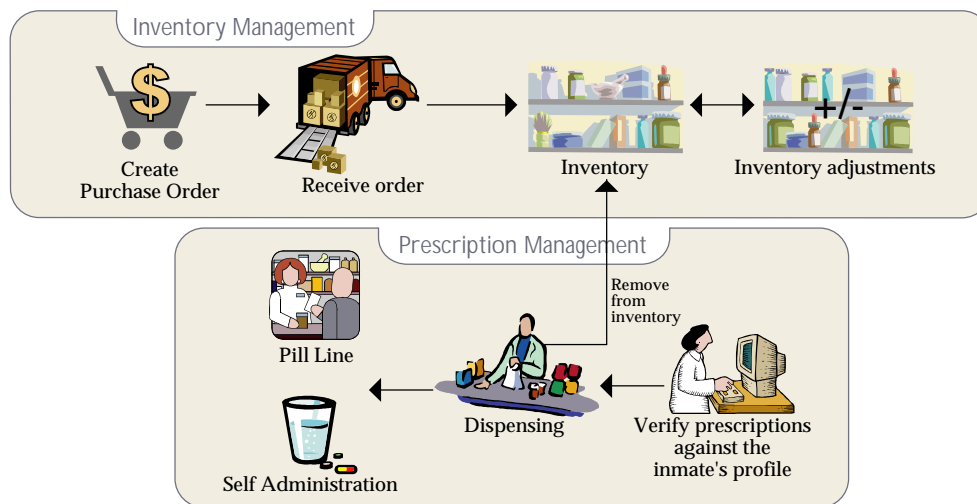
Inventory Management

$

Create Purchase Order

Receive order

Inventory

+/-

Inventory adjustments

Prescription Management

Pill Line

Remove from inventory

Self Administration

Dispensing

Verify prescriptions against the inmate's profile